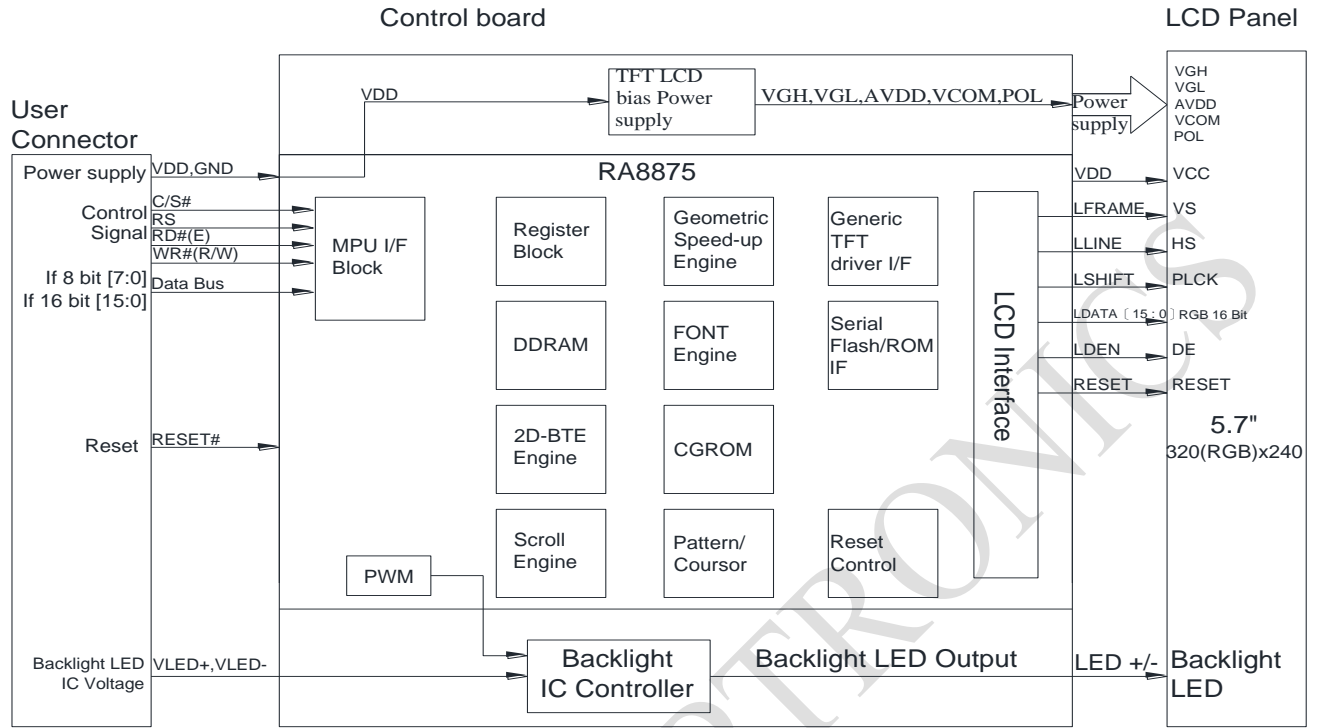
Control board

LCD Panel

User Connector

Power supply

Control Signal

If 8 bit [7:0]
If 16 bit [15:0]

Reset

Backlight LED IC Voltage

VDD

TFT LCD bias Power supply

VGH,VGL,AVDD,VCOM,POL

Power supply

VGH
VGL
AVDD
VCOM
POL

VDD,GND

RA8875

VDD

VCC

C/S#
RS
RD#(E)
WR#(R/W)
Data Bus

MPU I/F Block

Register Block

Geometric Speed-up Engine

Generic TFT driver I/F

LFRAME

VS

LLINE

HS

LSHIFT

PLCK

LDATA〔15 : 0〕RGB 16 Bit

DDRAM

FONT Engine

Serial Flash/ROM IF

LDEN

DE

RESET

RESET

LCD Interface

RESET#

2D-BTE Engine

CGROM

5.7"
320(RGB)x240

Scroll Engine

Pattern/ Coursor

Reset Control

PWM

VLED+,VLED-

Backlight IC Controller

Backlight LED Output

LED +/-

Backlight LED